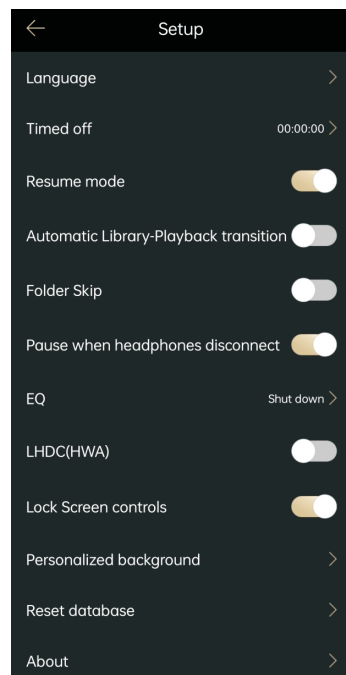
Setup

Language

Timed off 00:00:00

Resume mode

Automatic Library-Playback transition

Folder Skip

Pause when headphones disconnect

EQ Shut down

LHDC(HWA)

Lock Screen controls

Personalized background

Reset database

About